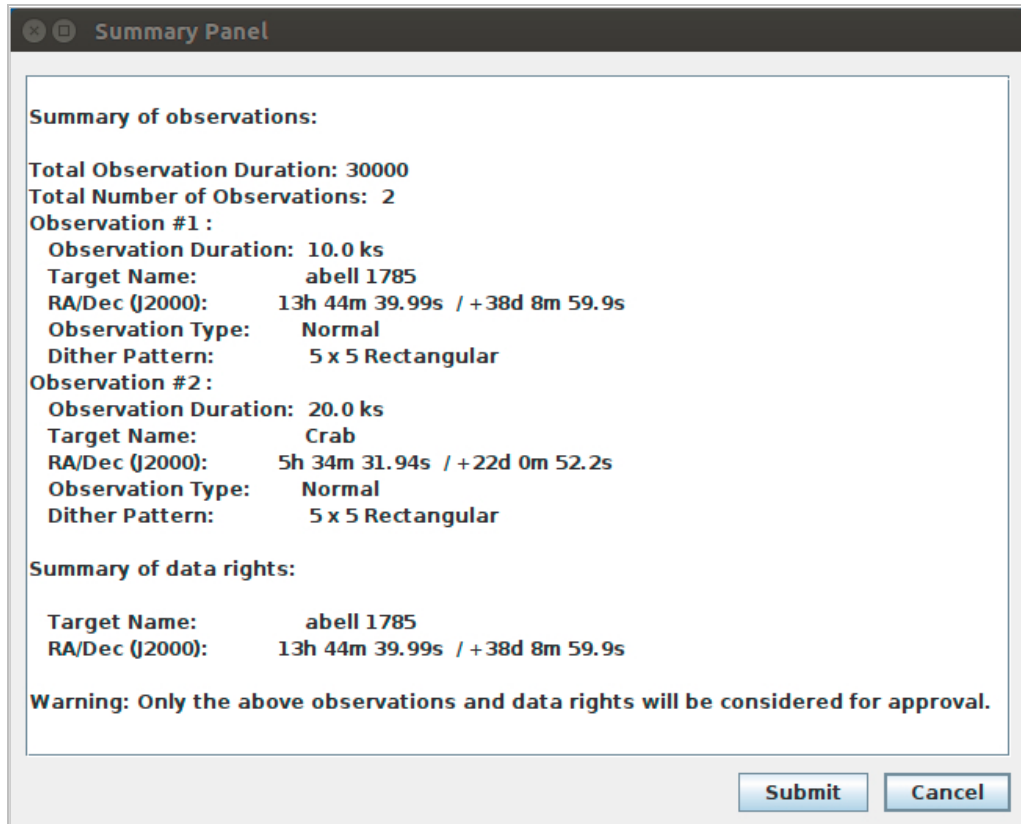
Summary Panel

Summary of observations:

Total Observation Duration: 30000
Total Number of Observations: 2
Observation #1 :
Observation Duration: 10.0 ks
Target Name: abell 1785
RA/Dec (J2000): 13h 44m 39.99s / +38d 8m 59.9s
Observation Type: Normal
Dither Pattern: 5 x 5 Rectangular
Observation #2 :
Observation Duration: 20.0 ks
Target Name: Crab
RA/Dec (J2000): 5h 34m 31.94s / +22d 0m 52.2s
Observation Type: Normal
Dither Pattern: 5 x 5 Rectangular

Summary of data rights:

Target Name: abell 1785
RA/Dec (J2000): 13h 44m 39.99s / +38d 8m 59.9s

Warning: Only the above observations and data rights will be considered for approval.

Submit
Cancel